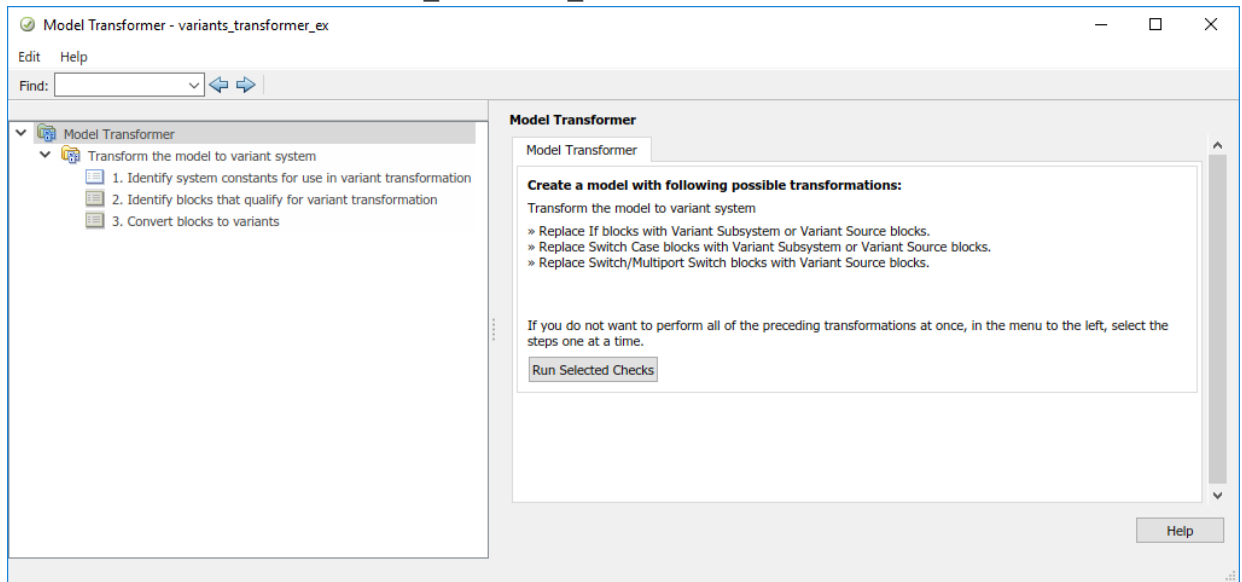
Model Transformer - variants_transformer_ex

Edit Help

Find:

Model Transformer
Transform the model to variant system
1. Identify system constants for use in variant transformation
2. Identify blocks that qualify for variant transformation
3. Convert blocks to variants

Model Transformer

Model Transformer

Create a model with following possible transformations:

Transform the model to variant system

» Replace If blocks with Variant Subsystem or Variant Source blocks.
» Replace Switch Case blocks with Variant Subsystem or Variant Source blocks.
» Replace Switch/Multiport Switch blocks with Variant Source blocks.

If you do not want to perform all of the preceding transformations at once, in the menu to the left, select the steps one at a time.

Run Selected Checks

Help